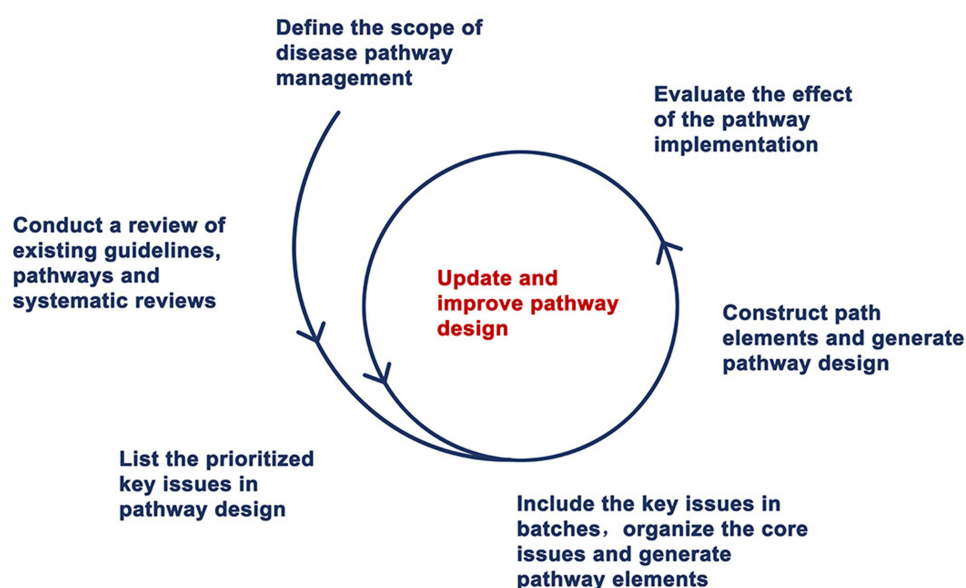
Define the scope of disease pathway management

Evaluate the effect of the pathway implementation

Conduct a review of existing guidelines, pathways and systematic reviews

Update and improve pathway design

Construct path elements and generate pathway design

List the prioritized key issues in pathway design

Include the key issues in batches，organize the core issues and generate pathway elements